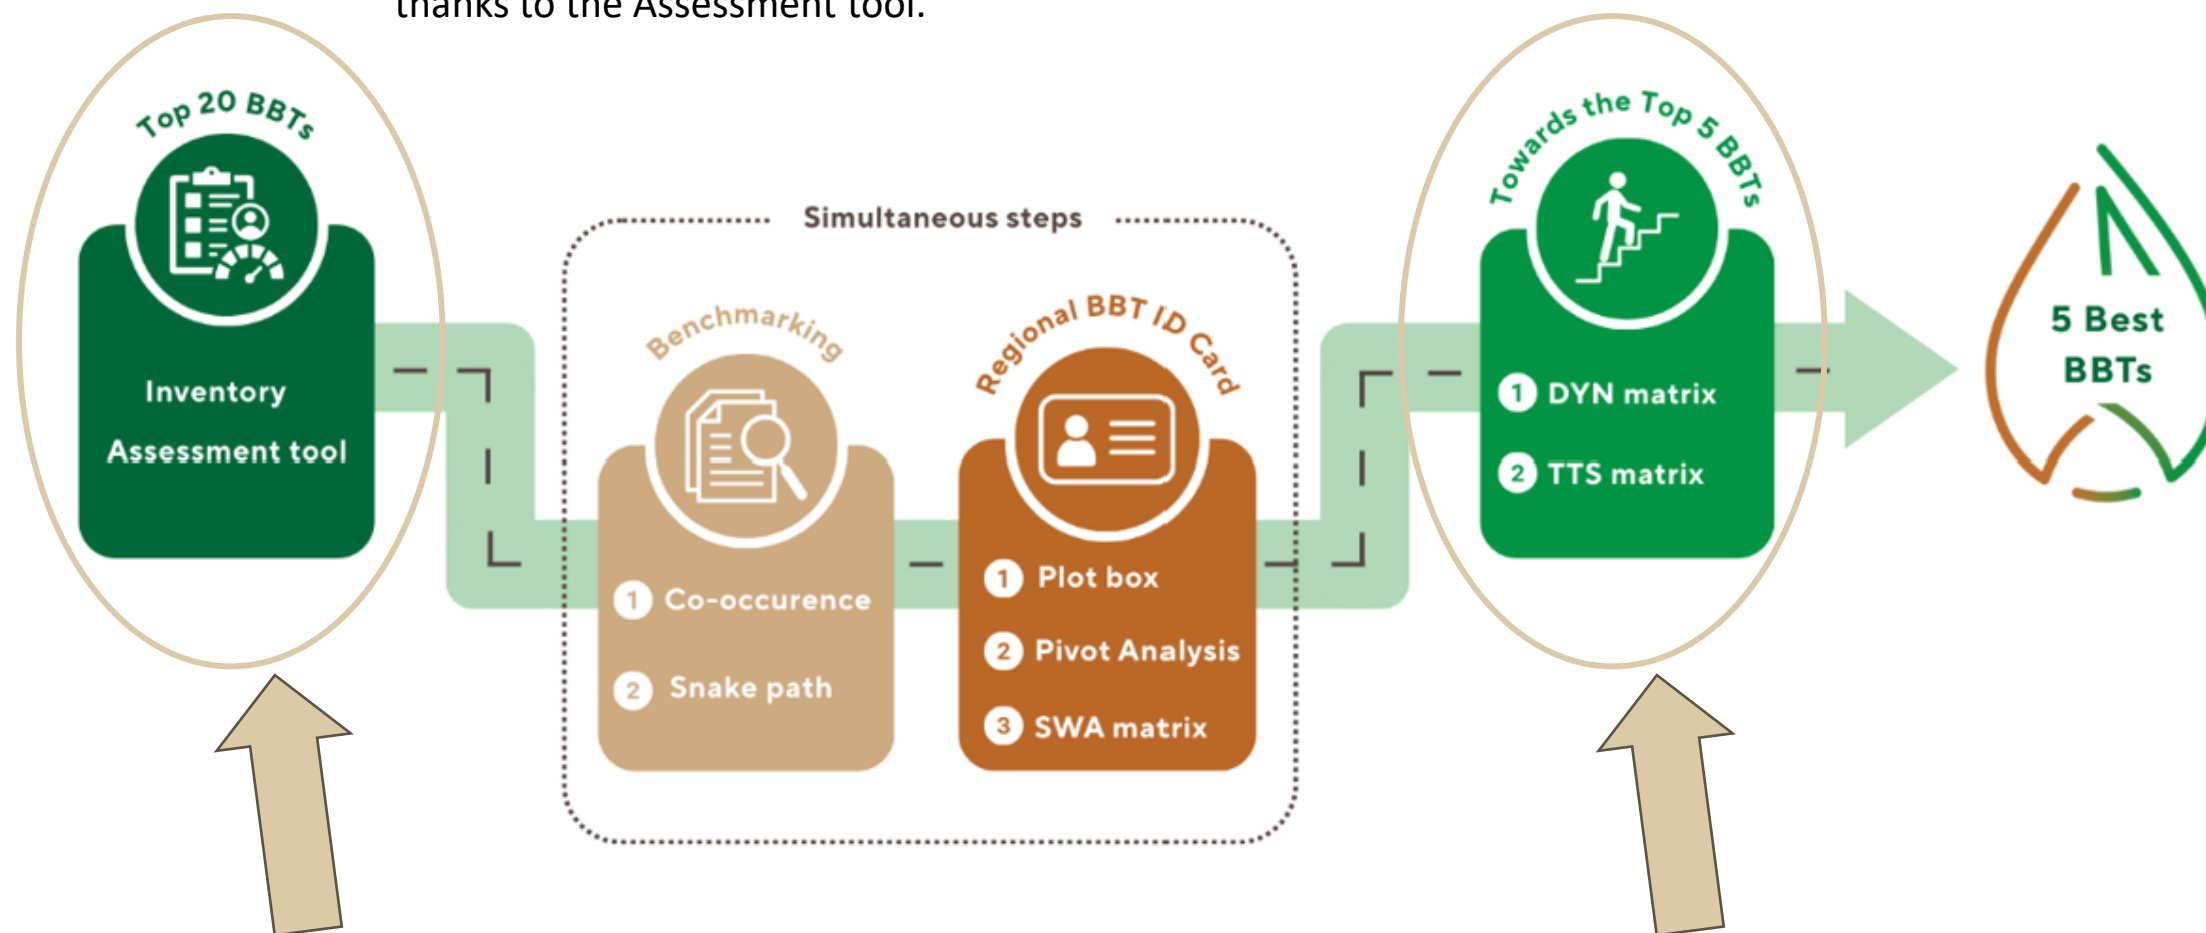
thanks to the Assessment tool.

Top 20 BBTs

Inventory

Assessment tool

Simultaneous steps

Benchmarking

1 Co-occurence

2 Snake path

Regional BBT ID Card

1 Plot box

2 Pivot Analysis

3 SWA matrix

Towards the Top 5 BBTs

1 DYN matrix

2 TTS matrix

5 Best BBTs